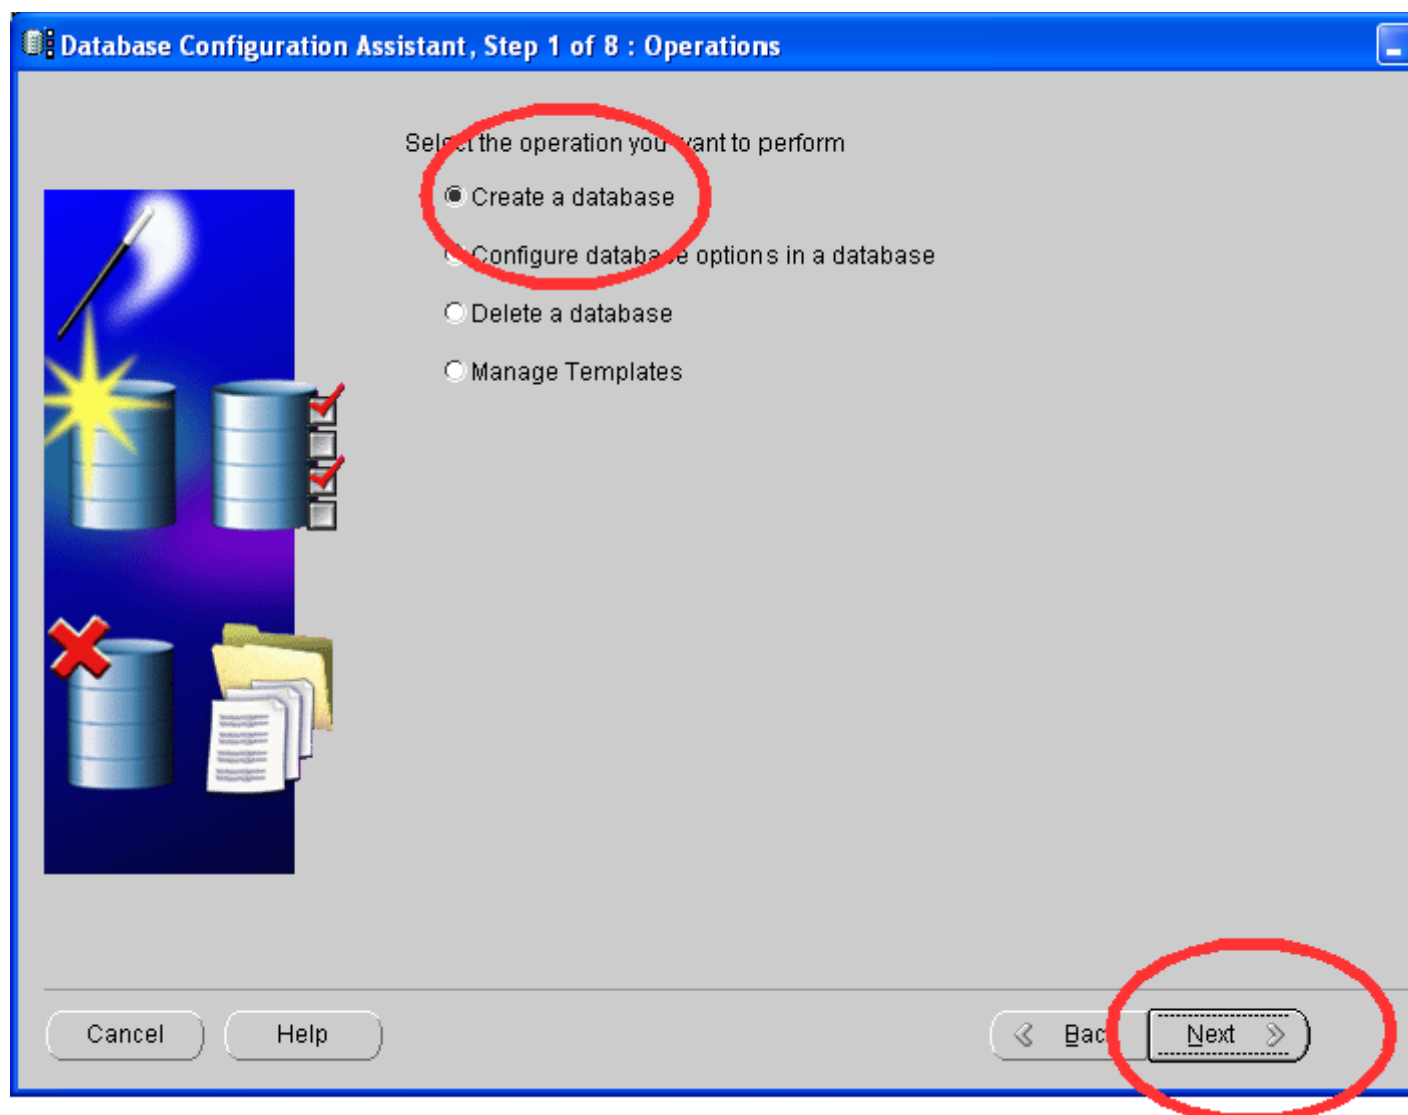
Database Configuration Assistant, Step 1 of 8 : Operations

Sel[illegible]t the operation you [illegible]ant to perform

Create a database

Configure databa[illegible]e options in a database

Delete a database

Manage Templates

Cancel

Help

Bac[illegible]

Next